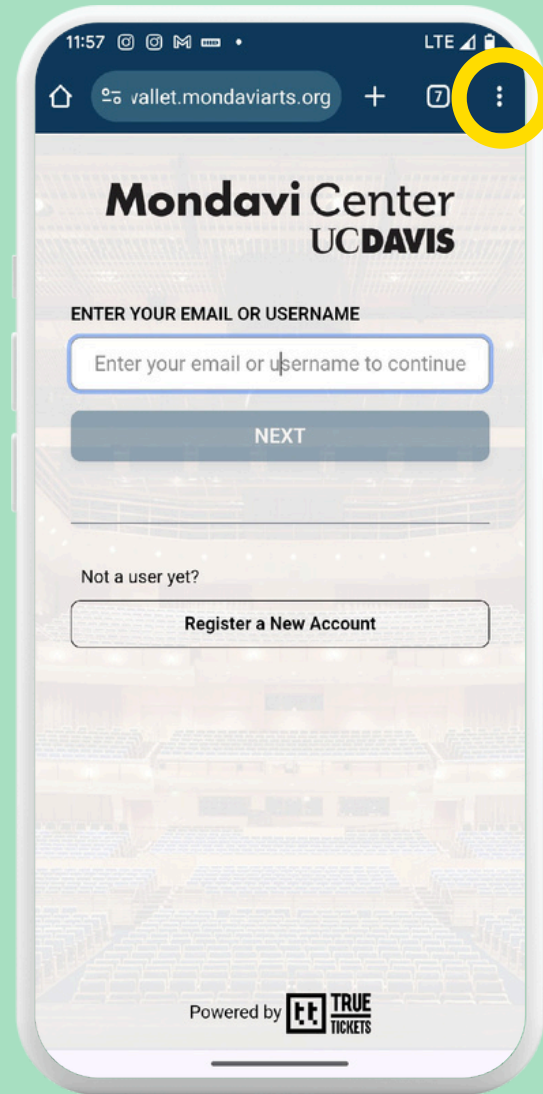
11:57 LTE

vallet.mondaviarts.org + 7

Mondavi Center
UCDAVIS

ENTER YOUR EMAIL OR USERNAME

Enter your email or username to continue

NEXT

Not a user yet?

Register a New Account

Powered by TRUE TICKETS